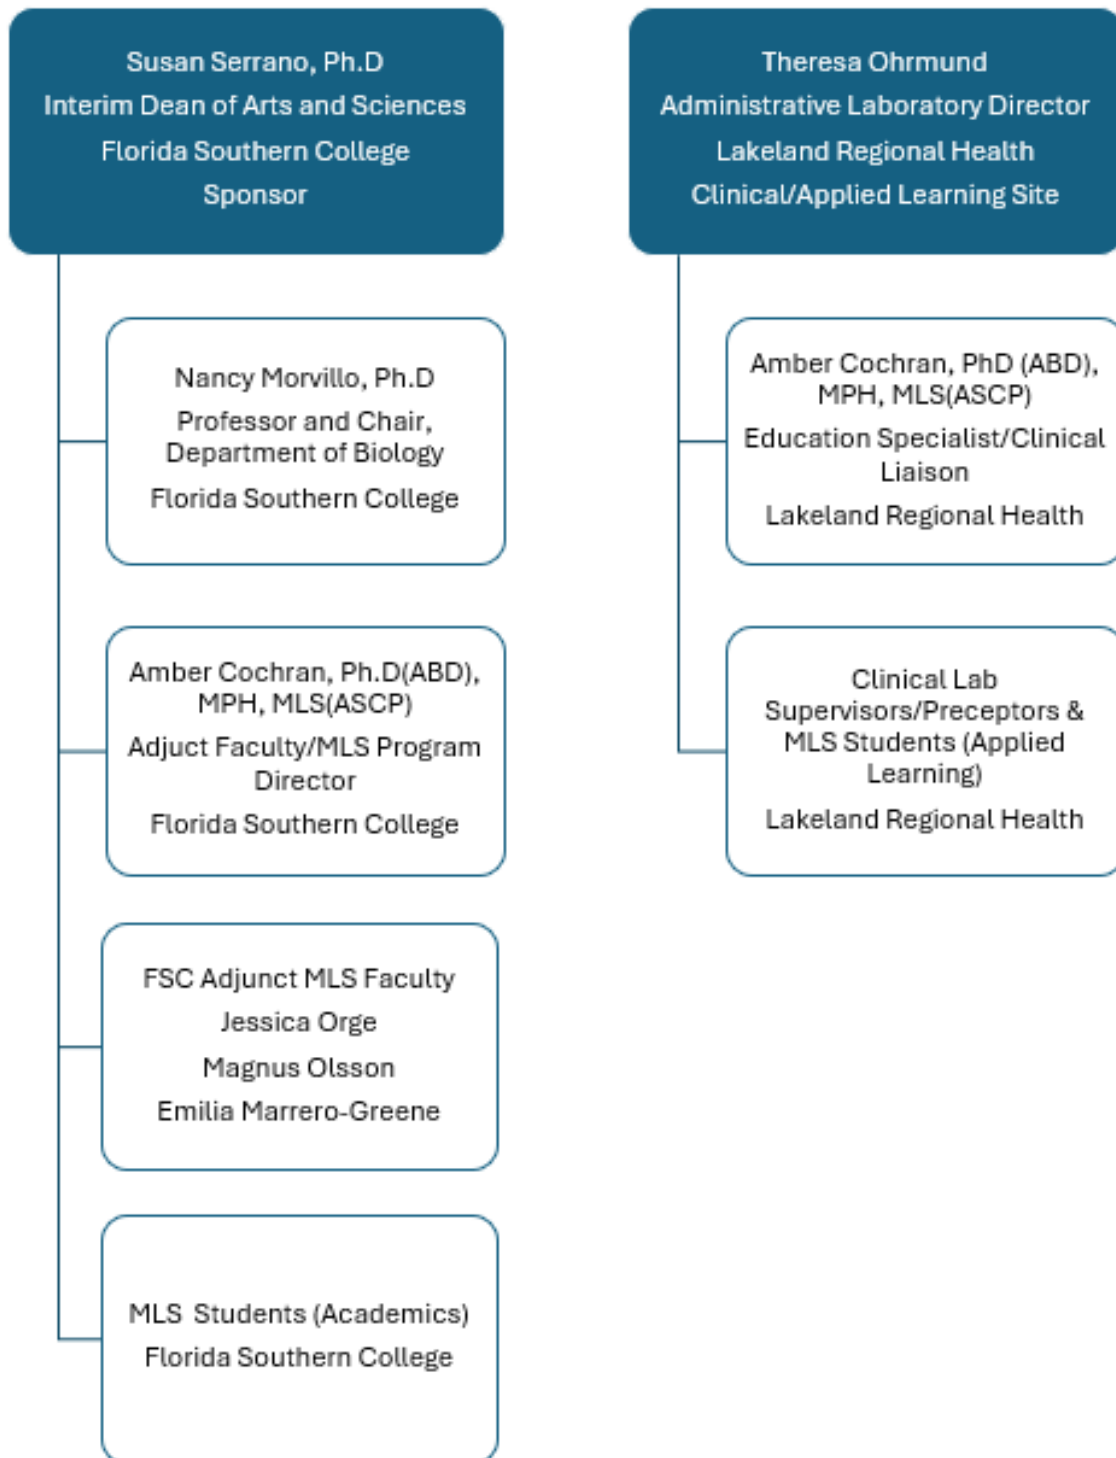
Susan Serrano, Ph.D
Interim Dean of Arts and Sciences
Florida Southern College
Sponsor

Nancy Morvillo, Ph.D
Professor and Chair, Department of Biology
Florida Southern College

Amber Cochran, Ph.D(ABD), MPH, MLS(ASCP)
Adjuct Faculty/MLS Program Director
Florida Southern College

FSC Adjunct MLS Faculty
Jessica Orge
Magnus Olsson
Emilia Marrero-Greene

MLS Students (Academics)
Florida Southern College

Theresa Ohrmund
Administrative Laboratory Director
Lakeland Regional Health
Clinical/Applied Learning Site

Amber Cochran, PhD (ABD), MPH, MLS(ASCP)
Education Specialist/Clinical Liaison
Lakeland Regional Health

Clinical Lab Supervisors/Preceptors & MLS Students (Applied Learning)
Lakeland Regional Health